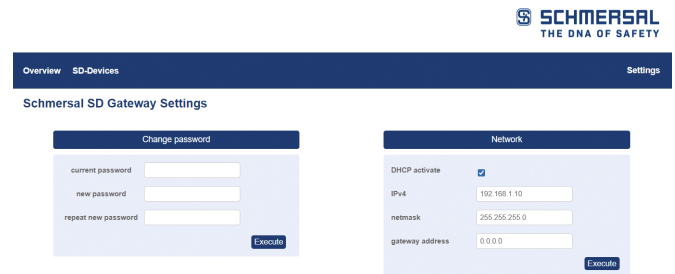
SCHMERSAL
THE DNA OF SAFETY

Overview SD-Devices Settings

Schmersal SD Gateway Settings

Change password

current password
new password
repeat new password
Execute

Network

DHCP activate
IPv4 192.168.1.10
netmask 255.255.255.0
gateway address 0.0.0.0
Execute